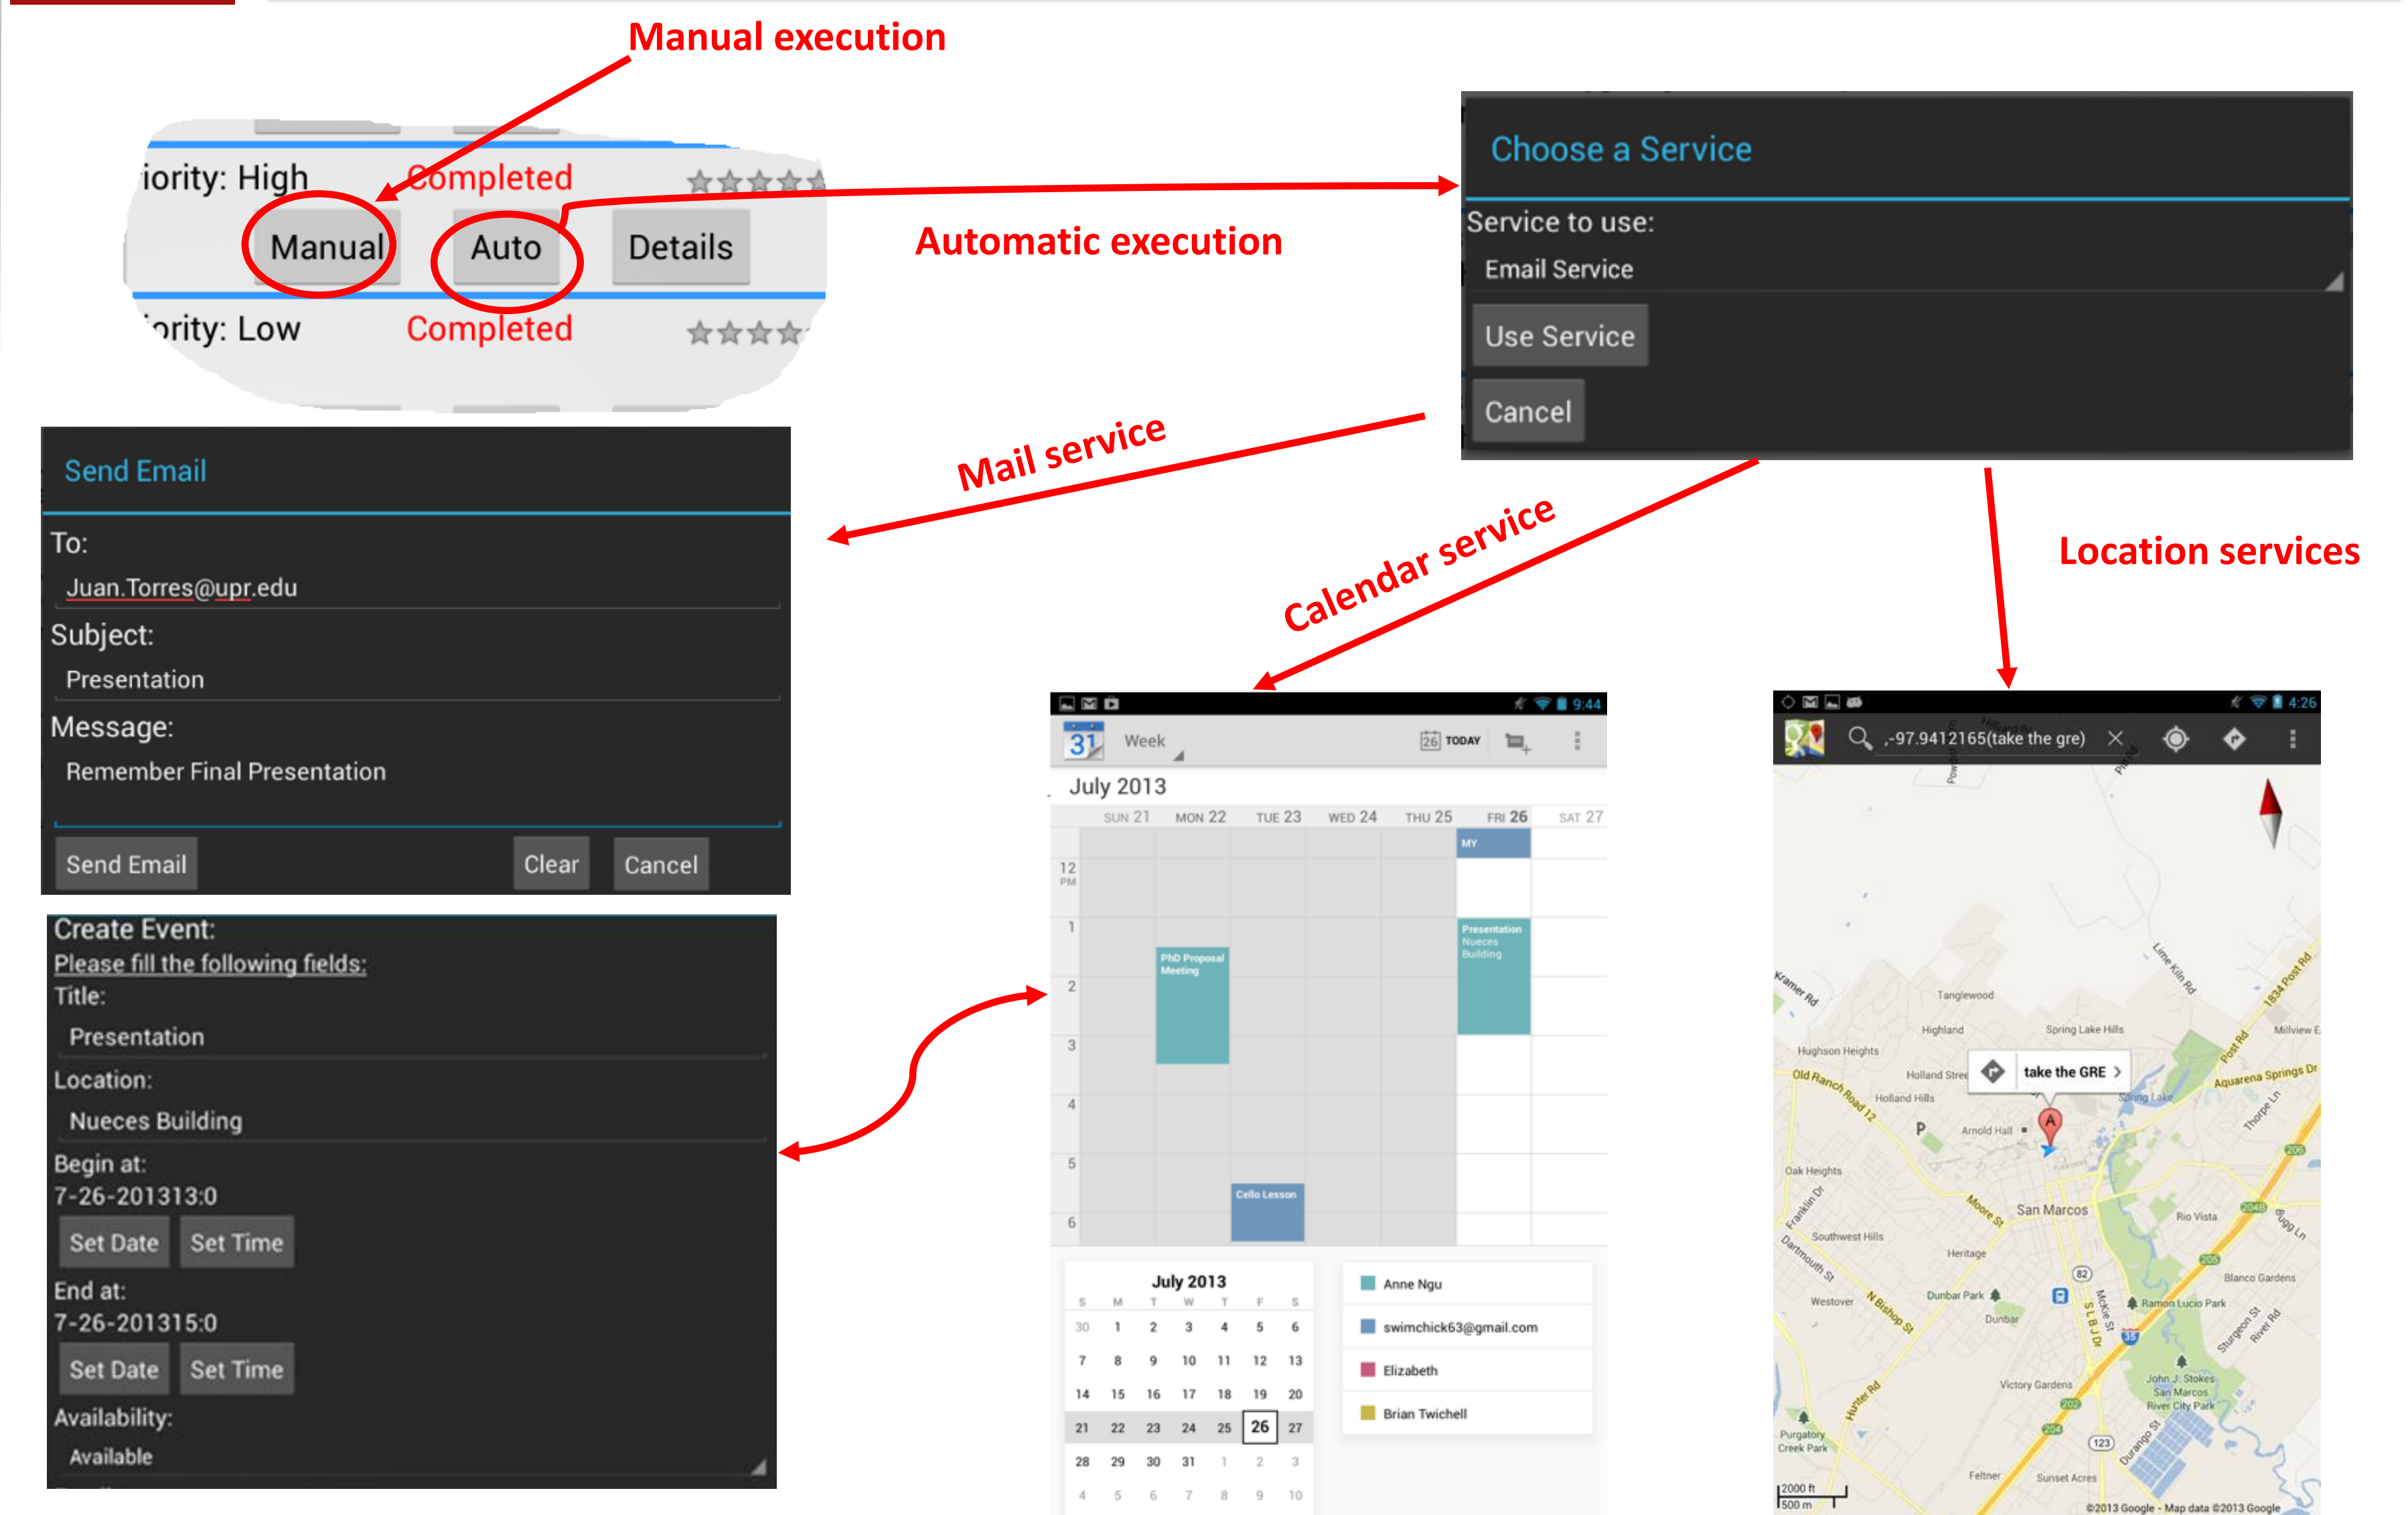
Manual execution

iority: High Completed
Manual Auto Details
iority: Low Completed

Automatic execution

Choose a Service
Service to use:
Email Service
Use Service
Cancel

Send Email
To:
Juan.Torres@upr.edu
Subject:
Presentation
Message:
Remember Final Presentation
Send Email Clear Cancel

Mail service

Calendar service

Location services

Create Event:
Please fill the following fields:
Title:
Presentation
Location:
Nueces Building
Begin at:
7-26-201313:0
Set Date Set Time
End at:
7-26-201315:0
Set Date Set Time
Availability:
Available

9:44
31 Week 26 TODAY
July 2013
SUN 21 MON 22 TUE 23 WED 24 THU 25 FRI 26 SAT 27
12 PM
1
2
3
4
5
6
MY
PhD Proposal Meeting
Presentation Nueces Building
Cello Lesson

July 2013
| S | M | T | W | T | F | S |
|---|---|---|---|---|---|---|
| 30 | 1 | 2 | 3 | 4 | 5 | 6 |
| 7 | 8 | 9 | 10 | 11 | 12 | 13 |
| 14 | 15 | 16 | 17 | 18 | 19 | 20 |
| 21 | 22 | 23 | 24 | 25 | 26 | 27 |
| 28 | 29 | 30 | 31 | 1 | 2 | 3 |
| 4 | 5 | 6 | 7 | 8 | 9 | 10 |

Anne Ngu
swimchick63@gmail.com
Elizabeth
Brian Twichell

4:26
,-97.9412165(take the gre)
take the GRE
Tanglewood
Highland
Spring Lake Hills
Hughson Heights
Holland Hills
Arnold Hall
Oak Heights
San Marcos
Rio Vista
Southwest Hills
Heritage
Westover
Dunbar Park
Dunbar
Ramon Lucio Park
Blanco Gardens
Victory Gardens
John J. Stokes San Marcos River City Park
Purgatory Creek Park
Feltner
Sunset Acres
Kramer Rd
Old Ranch Road 12
Moore St
N Bishop St
Aquarena Springs Dr
2000 ft
500 m
©2013 Google - Map data ©2013 Google